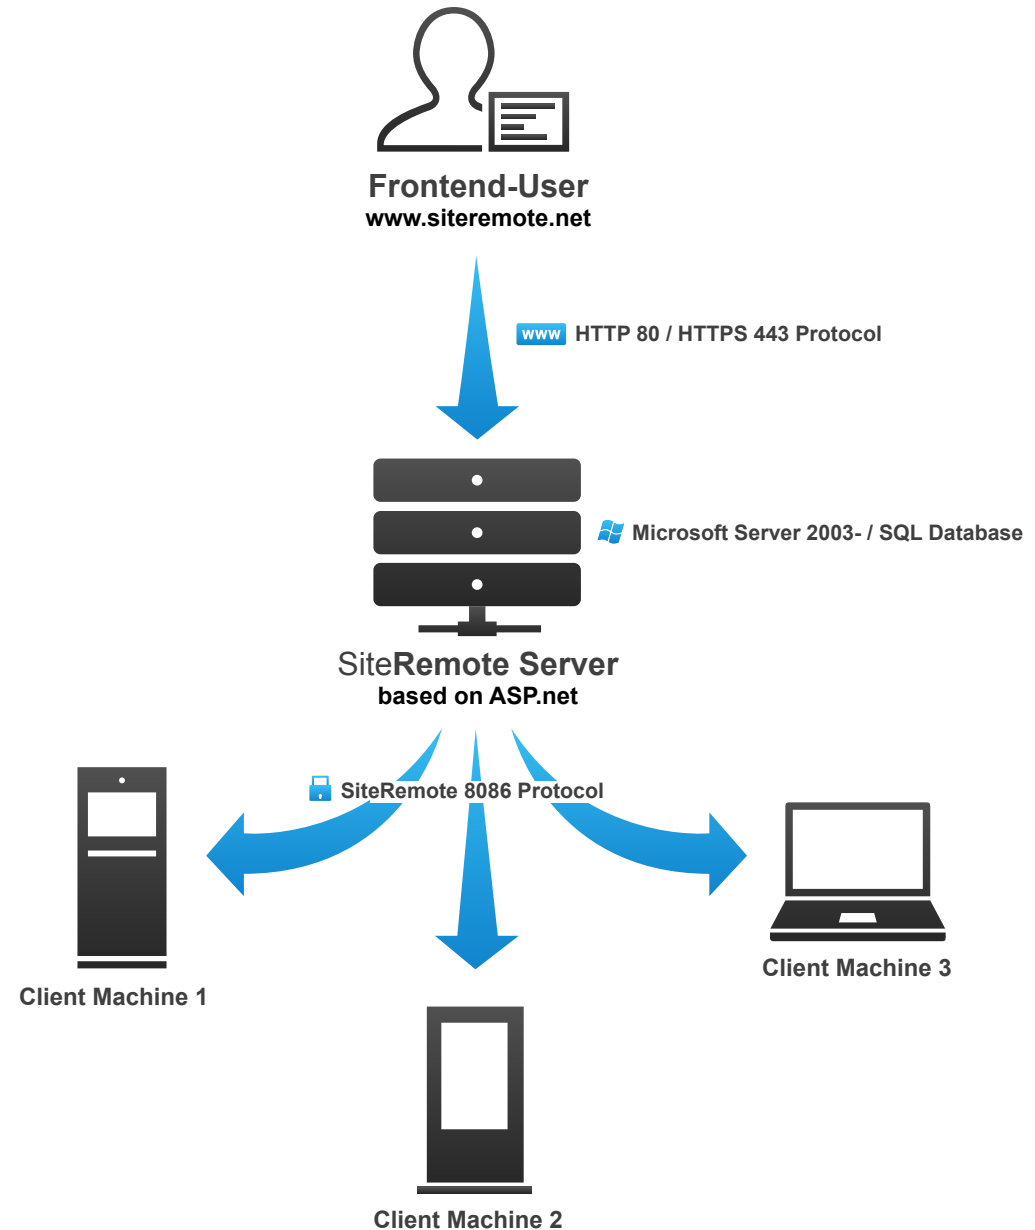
Frontend-User
www.siteremote.net

www HTTP 80 / HTTPS 443 Protocol

Microsoft Server 2003- / SQL Database

SiteRemote Server
based on ASP.net

SiteRemote 8086 Protocol

Client Machine 1

Client Machine 3

Client Machine 2